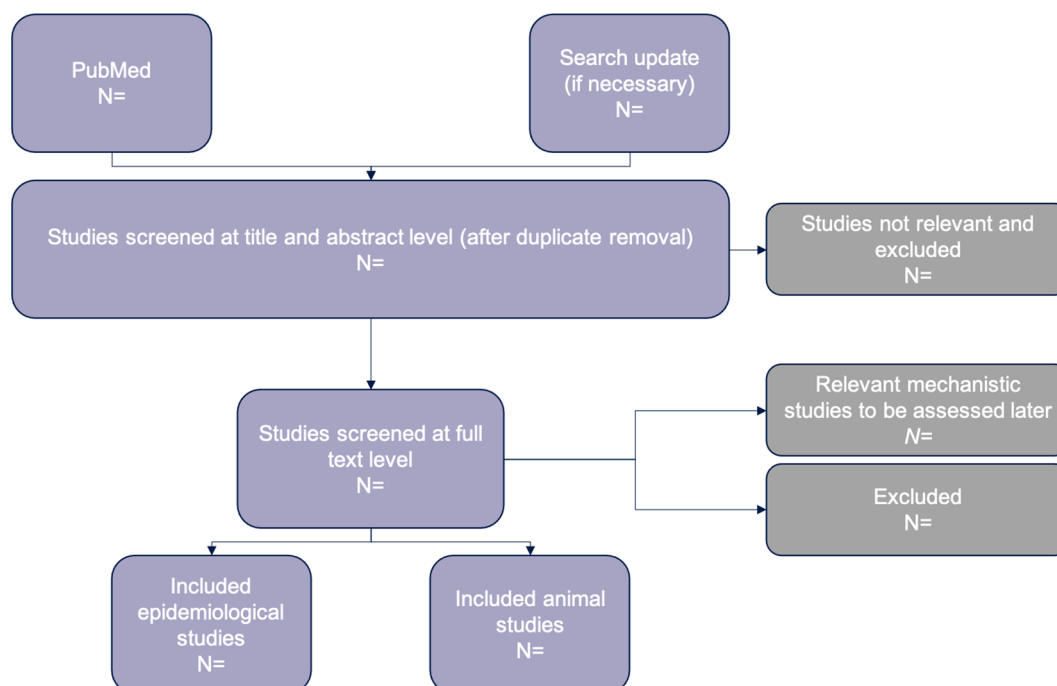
PubMed
N=

Search update
(if necessary)
N=

Studies screened at title and abstract level (after duplicate removal)
N=

Studies not relevant and excluded
N=

Studies screened at full text level
N=

Relevant mechanistic studies to be assessed later
N=

Excluded
N=

Included epidemiological studies
N=

Included animal studies
N=